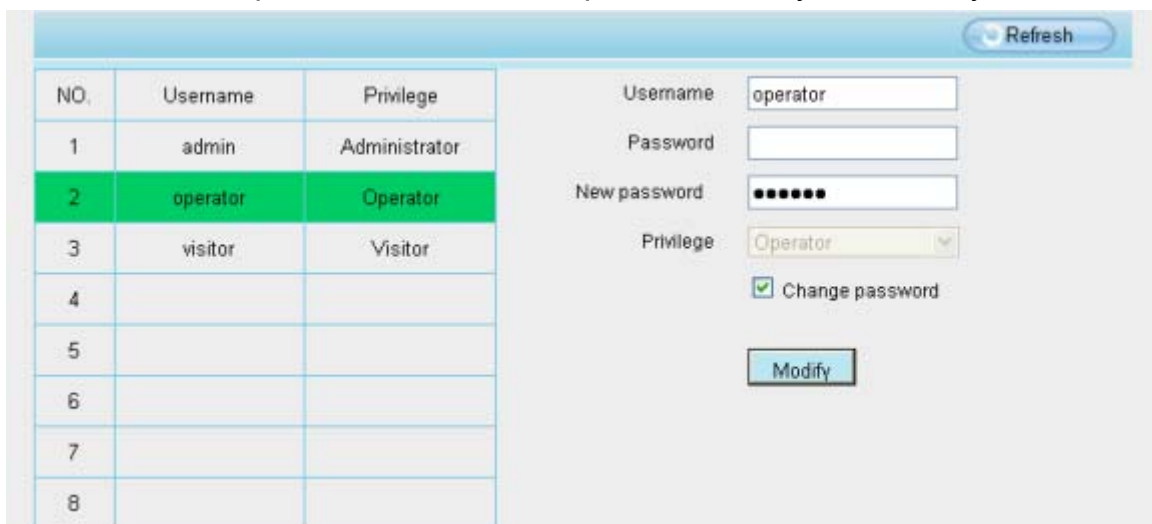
Refresh

| NO. | Username | Privilege |
|---|---|---|
| 1 | admin | Administrator |
| 2 | operator | Operator |
| 3 | visitor | Visitor |
| 4 | | |
| 5 | | |
| 6 | | |
| 7 | | |
| 8 | | |

Username operator

Password

New password ••••••

Privilege Operator

Change password

Modify